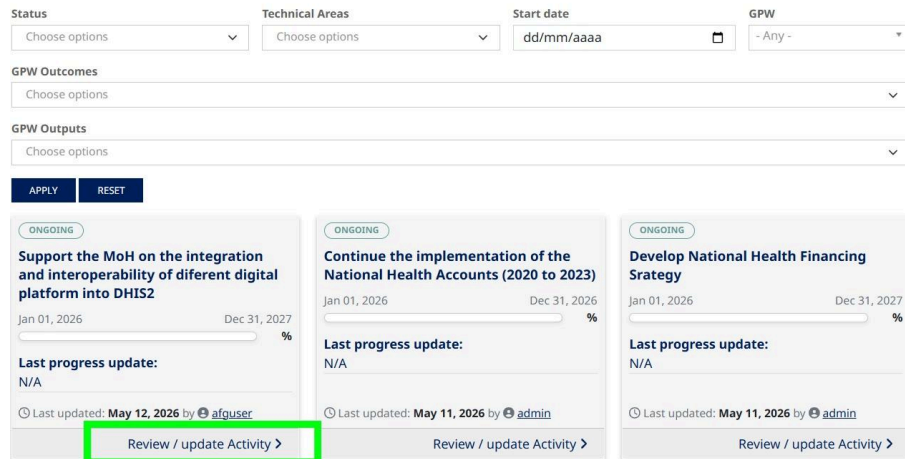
Status
Choose options

Technical Areas
Choose options

Start date
dd/mm/aaaa

GPW
- Any -

GPW Outcomes
Choose options

GPW Outputs
Choose options

APPLY RESET

ONGOING
Support the MoH on the integration and interoperability of diferent digital platform into DHIS2
Jan 01, 2026 Dec 31, 2027
%
Last progress update:
N/A
Last updated: May 12, 2026 by afguser
Review / update Activity >

ONGOING
Continue the implementation of the National Health Accounts (2020 to 2023)
Jan 01, 2026 Dec 31, 2026
%
Last progress update:
N/A
Last updated: May 11, 2026 by admin
Review / update Activity >

ONGOING
Develop National Health Financing Srategy
Jan 01, 2026 Dec 31, 2027
%
Last progress update:
N/A
Last updated: May 11, 2026 by admin
Review / update Activity >